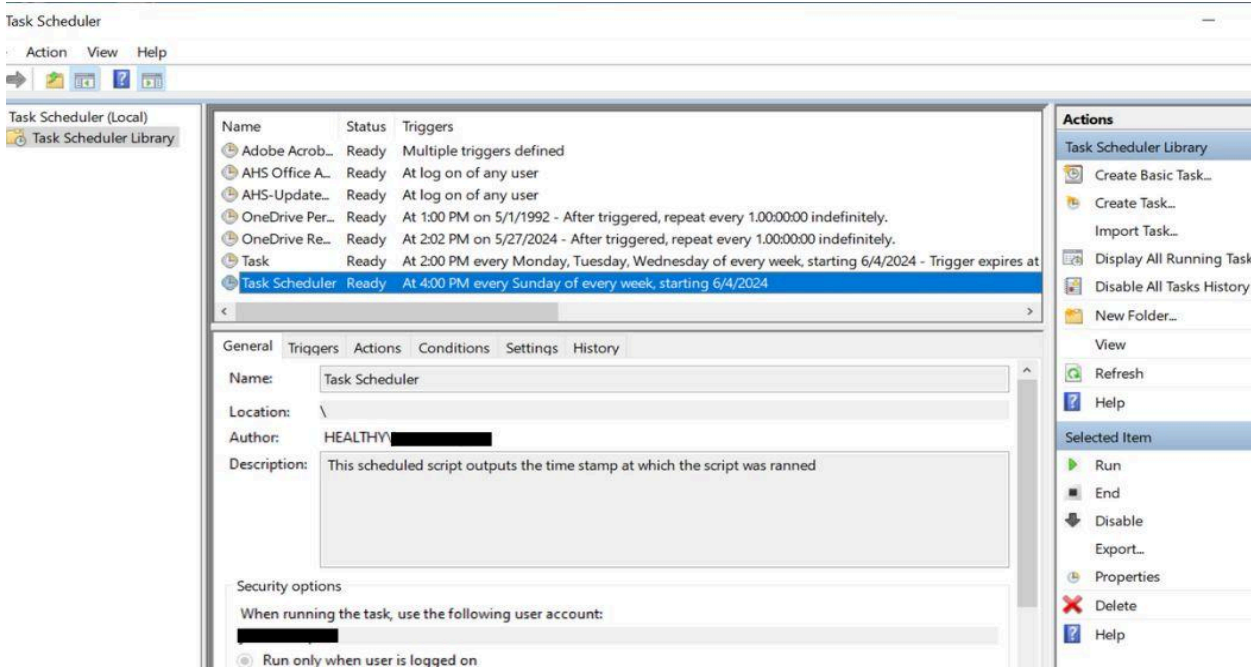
Task Scheduler

Action View Help

Task Scheduler (Local)
Task Scheduler Library

| Name | Status | Triggers |
|---|---|---|
| Adobe Acrob... | Ready | Multiple triggers defined |
| AHS Office A... | Ready | At log on of any user |
| AHS-Update... | Ready | At log on of any user |
| OneDrive Per... | Ready | At 1:00 PM on 5/1/1992 - After triggered, repeat every 1.00:00:00 indefinitely. |
| OneDrive Re... | Ready | At 2:02 PM on 5/27/2024 - After triggered, repeat every 1.00:00:00 indefinitely. |
| Task | Ready | At 2:00 PM every Monday, Tuesday, Wednesday of every week, starting 6/4/2024 - Trigger expires at |
| Task Scheduler | Ready | At 4:00 PM every Sunday of every week, starting 6/4/2024 |

General Triggers Actions Conditions Settings History

Name: Task Scheduler

Location: \

Author: HEALTHY\

Description: This scheduled script outputs the time stamp at which the script was ranned

Security options

When running the task, use the following user account:

Run only when user is logged on

Actions
Task Scheduler Library
Create Basic Task...
Create Task...
Import Task...
Display All Running Task
Disable All Tasks History
New Folder...
View
Refresh
Help
Selected Item
Run
End
Disable
Export...
Properties
Delete
Help